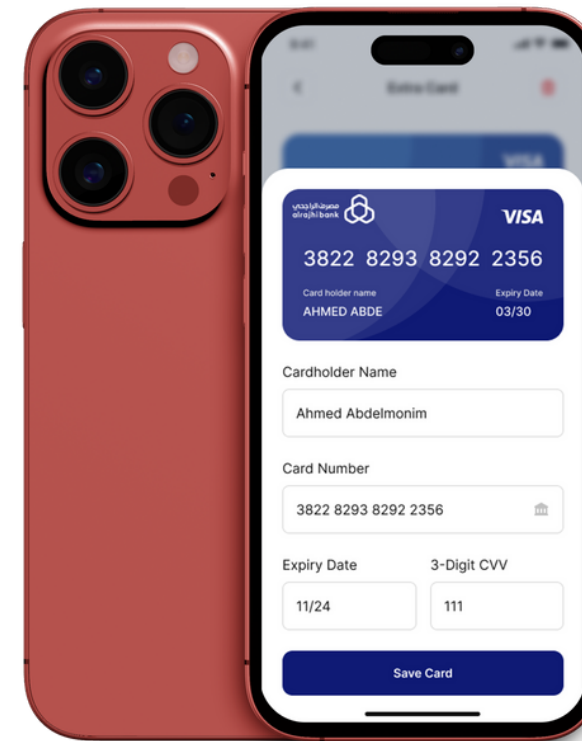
9:41

Extra Card

VISA

مصرف الراجحي
alrajhi bank

VISA

3822 8293 8292 2356

Card holder name
AHMED ABDE

Expiry Date
03/30

Cardholder Name

Ahmed Abdelmonim

Card Number

3822 8293 8292 2356

Expiry Date

11/24

3-Digit CVV

111

Save Card